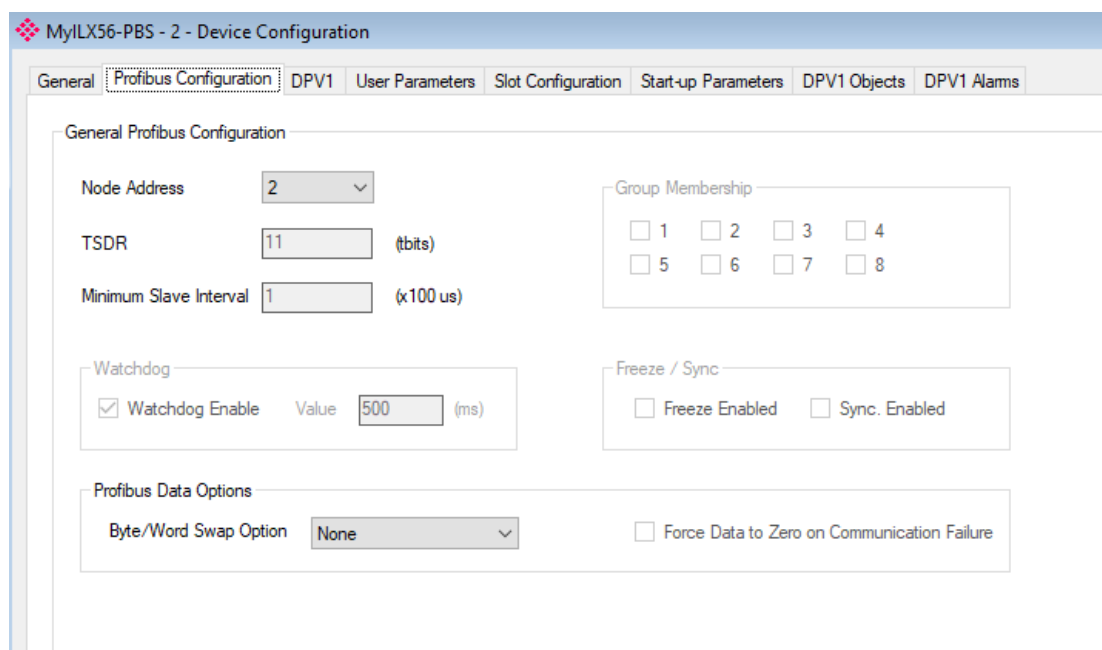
MyILX56-PBS - 2 - Device Configuration

General | Profibus Configuration | DPV1 | User Parameters | Slot Configuration | Start-up Parameters | DPV1 Objects | DPV1 Alarms

General Profibus Configuration

Node Address 2

TSDR 11 (tbits)

Minimum Slave Interval 1 (x100 us)

Group Membership
1 2 3 4
5 6 7 8

Watchdog
Watchdog Enable Value 500 (ms)

Freeze / Sync
Freeze Enabled Sync. Enabled

Profibus Data Options
Byte/Word Swap Option None
Force Data to Zero on Communication Failure